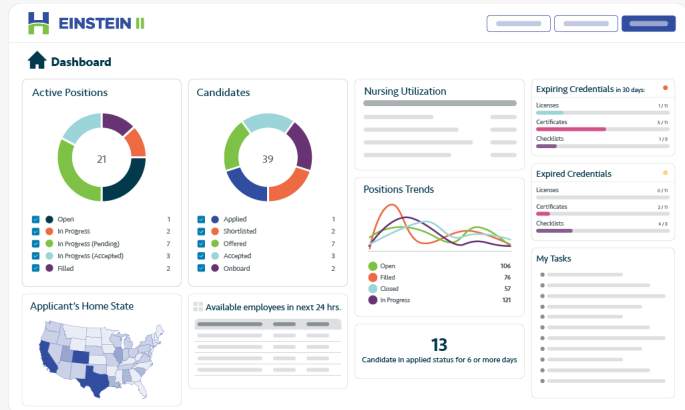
EINSTEIN II

Dashboard

Active Positions

21

| Open | 1 |
|---|---|
| In Progress | 2 |
| In Progress (Pending) | 7 |
| In Progress (Accepted) | 3 |
| Filled | 2 |

Candidates

39

| Applied | 1 |
|---|---|
| Shortlisted | 2 |
| Offered | 2 |
| Accepted | 3 |
| Onboard | 2 |

Nursing Utilization

Positions Trends

| Open | 106 |
|---|---|
| Filled | 76 |
| Closed | 57 |
| In Progress | 121 |

Expiring Credentials in 30 days:

Licenses 1/11
Certificates 5/11
Checklists 1/8

Expired Credentials

Licenses 0/11
Certificates 2/11
Checklists 1/8

My Tasks

Applicant's Home State

Available employees in next 24 hrs.

13

Candidate in applied status for 6 or more days